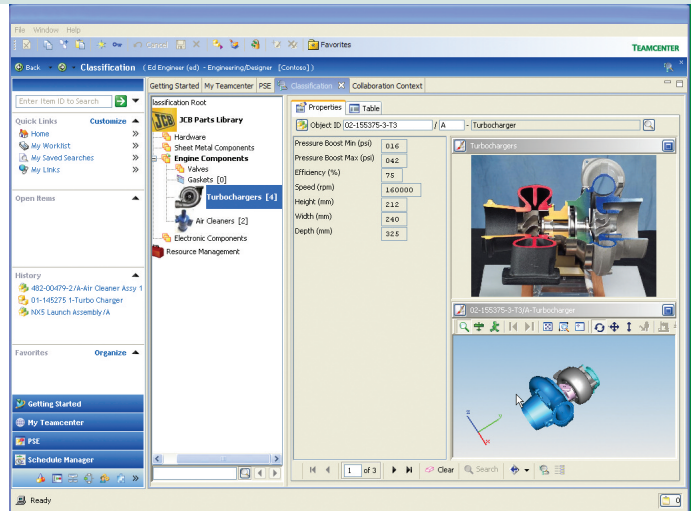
File Window Help

Cancel Favorites TEAMCENTER

Back Classification ( Ed Engineer (ed) - Engineering/Designer [Contoso] )

Enter Item ID to Search

Quick Links Customize
Home
My Worklist
My Saved Searches
My Links

Open Items

History
482-00479-2/A-Air Cleaner Assy 1
01-145275 1-Turbo Charger
NX5 Launch Assembly/A

Favorites Organize

Getting Started
My Teamcenter
PSE
Schedule Manager

Getting Started My Teamcenter PSE Classification Collaboration Context

lassification Root
JCB Parts Library
Hardware
Sheet Metal Components
Engine Components
Valves
Gaskets [0]
Turbochargers [4]
Air Cleaners [2]
Electronic Components
Resource Management

Properties Table

Object ID 02-155375-3-T3 / A - Turbocharger

| | |
|---|---|
| Pressure Boost Min (psi) | 016 |
| Pressure Boost Max (psi) | 042 |
| Efficiency (%) | 75 |
| Speed (rpm) | 160000 |
| Height (mm) | 212 |
| Width (mm) | 240 |
| Depth (mm) | 325 |

Turbochargers

02-155375-3-T3/A-Turbocharger

1 of 3 Clear Search

Ready